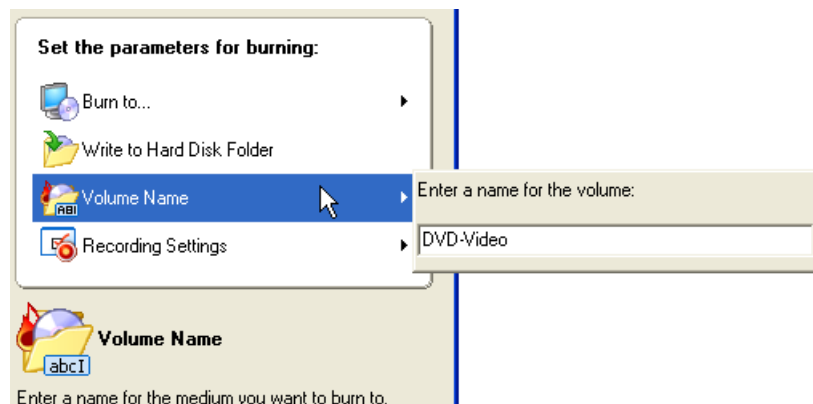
Set the parameters for burning:

Burn to...

Write to Hard Disk Folder

Volume Name

Recording Settings

Enter a name for the volume:

DVD-Video

Volume Name

abcI

Enter a name for the medium you want to burn to.